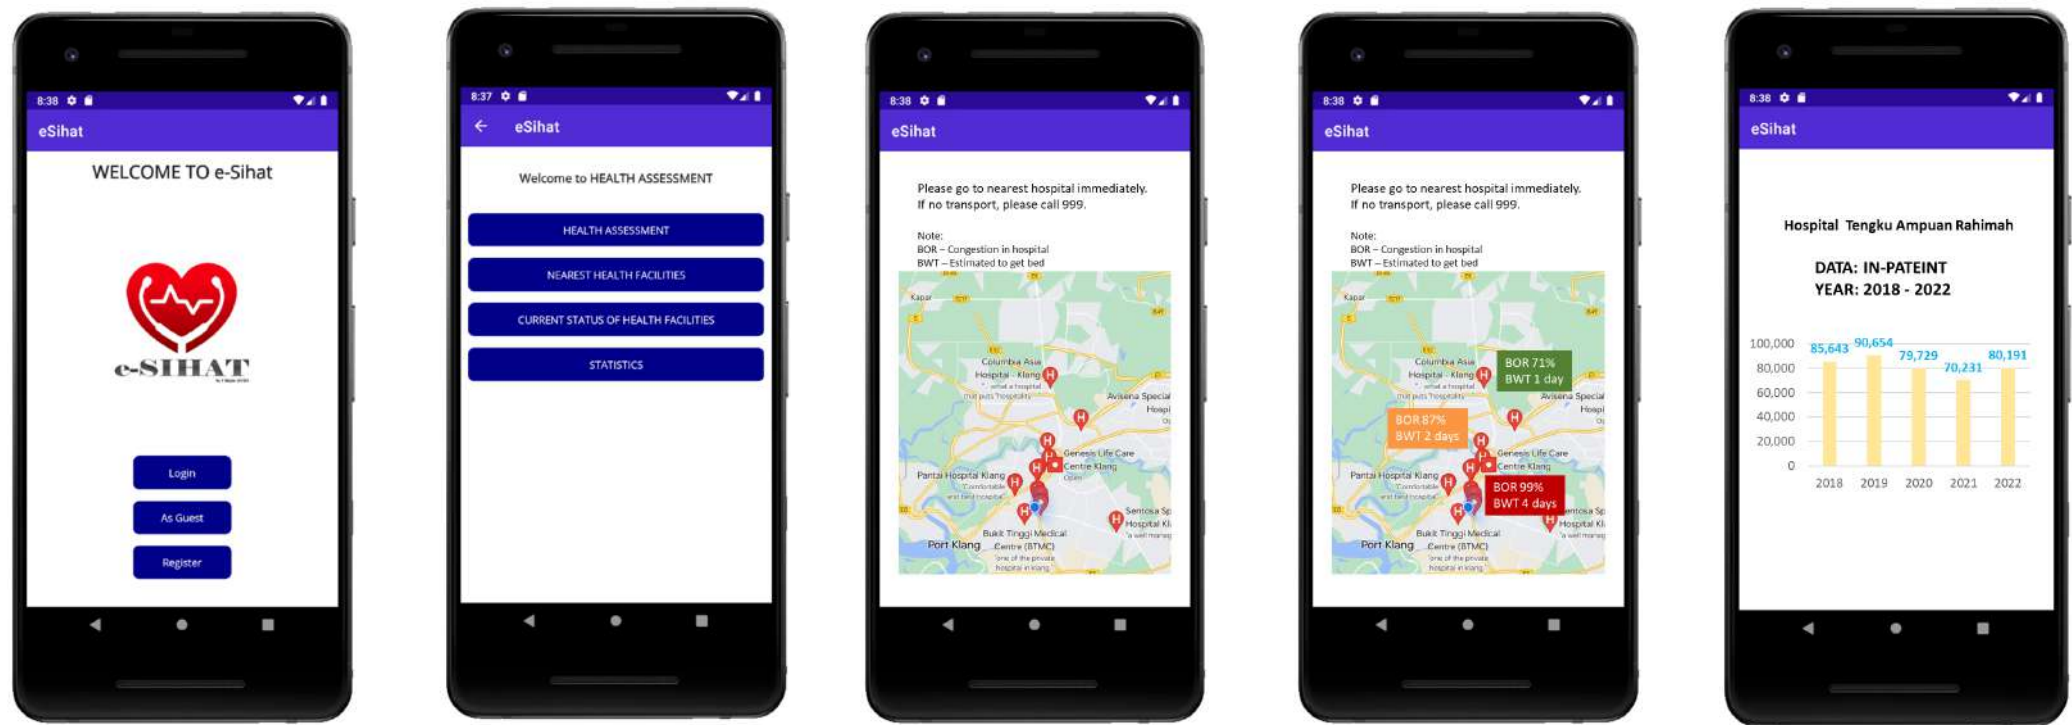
8:38

eSihat

WELCOME TO e-Sihat

e-SIHAT

Login

As Guest

Register

8:37

eSihat

Welcome to HEALTH ASSESSMENT

HEALTH ASSESSMENT

NEAREST HEALTH FACILITIES

CURRENT STATUS OF HEALTH FACILITIES

STATISTICS

8:38

eSihat

Please go to nearest hospital immediately. If no transport, please call 999.

Note:
BOR – Congestion in hospital
BWT – Estimated to get bed

Kapar

Columbia Asia Hospital - Klang

Avisena Special Hospi

Genesis Life Care Centre Klang

Pantai Hospital Klang

Sentosa Sp Hospital Kl

Port Klang

Bukit Tinggi Medical Centre (BTMC)

8:38

eSihat

Please go to nearest hospital immediately. If no transport, please call 999.

Note:
BOR – Congestion in hospital
BWT – Estimated to get bed

Kapar

Columbia Asia Hospital - Klang

BOR 71%
BWT 1 day

Avisena Special Hospi

BOR 87%
BWT 2 days

Genesis Life Care Centre Klang

Pantai Hospital Klang

BOR 99%
BWT 4 days

Sentosa Sp Hospital Kl

Port Klang

Bukit Tinggi Medical Centre (BTMC)

8:38

eSihat

Hospital Tengku Ampuan Rahimah

DATA: IN-PATEINT
YEAR: 2018 - 2022

| | 2018 | 2019 | 2020 | 2021 | 2022 |
|---|---|---|---|---|---|
| | 85,643 | 90,654 | 79,729 | 70,231 | 80,191 |

100,000
80,000
60,000
40,000
20,000
0